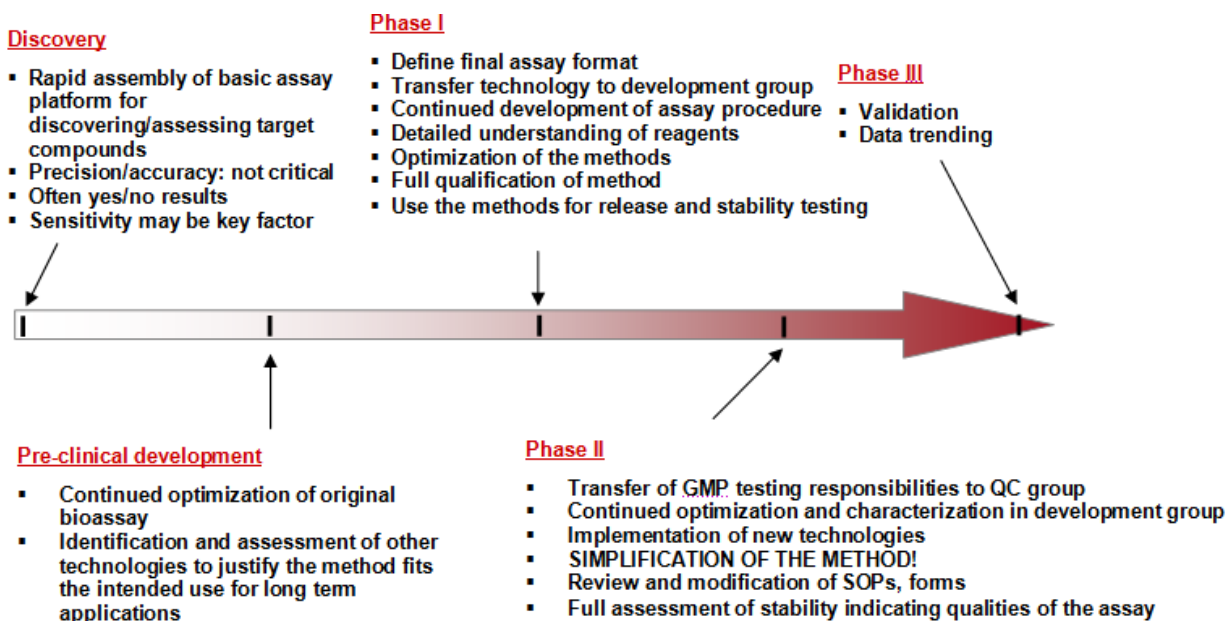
Discovery

- Rapid assembly of basic assay platform for discovering/assessing target compounds
- Precision/accuracy: not critical
- Often yes/no results
- Sensitivity may be key factor

Phase I

- Define final assay format
- Transfer technology to development group
- Continued development of assay procedure
- Detailed understanding of reagents
- Optimization of the methods
- Full qualification of method
- Use the methods for release and stability testing

Phase III

- Validation
- Data trending

Pre-clinical development

- Continued optimization of original bioassay
- Identification and assessment of other technologies to justify the method fits the intended use for long term applications

Phase II

- Transfer of GMP testing responsibilities to QC group
- Continued optimization and characterization in development group
- Implementation of new technologies
- SIMPLIFICATION OF THE METHOD!
- Review and modification of SOPs, forms
- Full assessment of stability indicating qualities of the assay